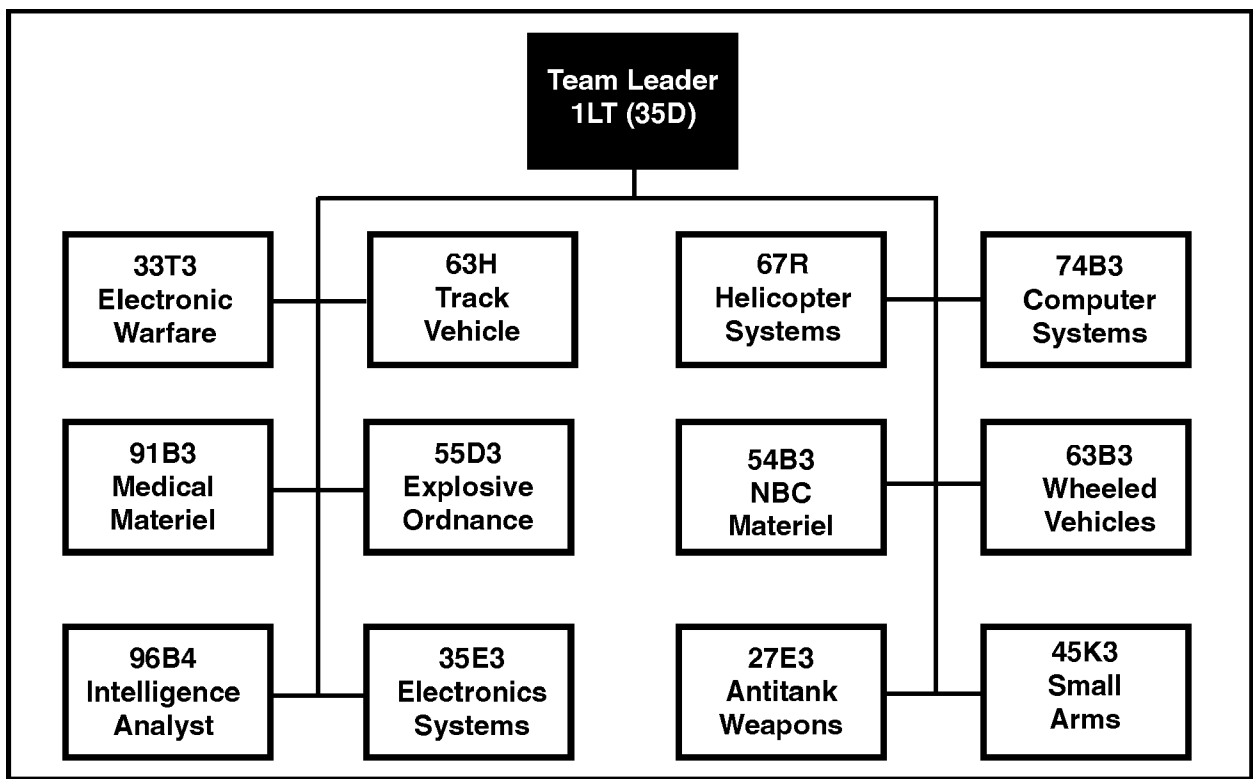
Team Leader
1LT (35D)

33T3
Electronic
Warfare

63H
Track
Vehicle

67R
Helicopter
Systems

74B3
Computer
Systems

91B3
Medical
Materiel

55D3
Explosive
Ordnance

54B3
NBC
Materiel

63B3
Wheeled
Vehicles

96B4
Intelligence
Analyst

35E3
Electronics
Systems

27E3
Antitank
Weapons

45K3
Small
Arms